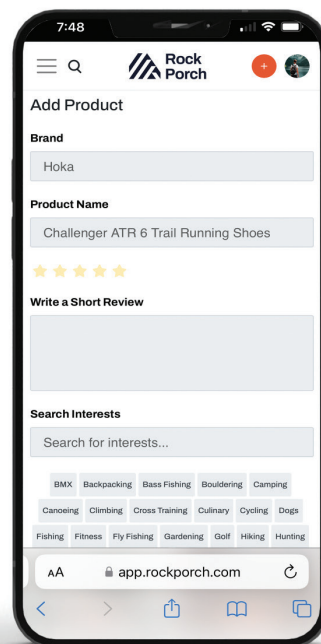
7:48

Rock Porch

+

Add Product

Brand

Hoka

Product Name

Challenger ATR 6 Trail Running Shoes

Write a Short Review

Search Interests

Search for interests...

BMX Backpacking Bass Fishing Bouldering Camping

Canoeing Climbing Cross Training Culinary Cycling Dogs

Fishing Fitness Fly Fishing Gardening Golf Hiking Hunting

AA app.rockporch.com